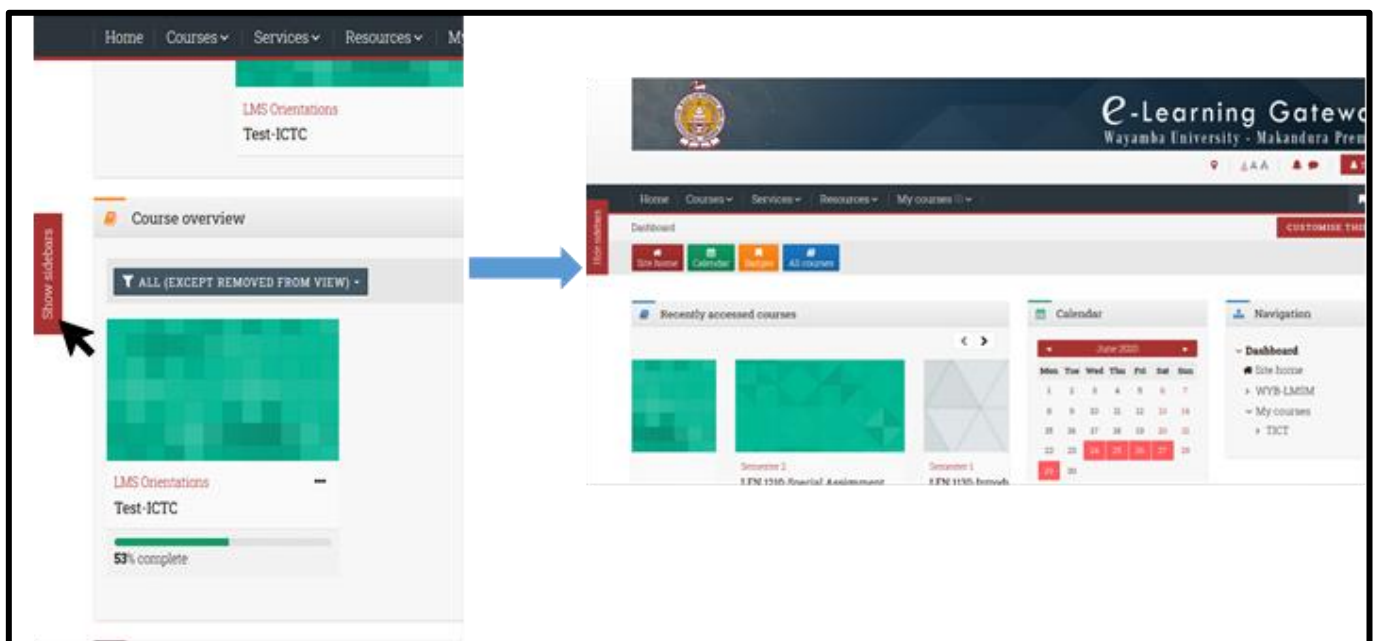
Home Courses Services Resources My

LMS Orientations
Test-ICTC

Course overview

Show sidebars

ALL (EXCEPT REMOVED FROM VIEW)

LMS Orientations
Test-ICTC
53% complete

e-Learning Gatew
Wayamba University - Makandura Prem

Home Courses Services Resources My courses

Hide sidebars

Dashboard

CUSTOMISE THI

Site home Calendar Badges All courses

Recently accessed courses

Semester 2
LEN 1210 Special Assignment

Semester 1
LEN 1130 Introd

Calendar

June 2020

| Mon | Tue | Wed | Thu | Fri | Sat | Sun |
|---|---|---|---|---|---|---|
| 1 | 2 | 3 | 4 | 5 | 6 | 7 |
| 8 | 9 | 10 | 11 | 12 | 13 | 14 |
| 15 | 16 | 17 | 18 | 19 | 20 | 21 |
| 22 | 23 | 24 | 25 | 26 | 27 | 28 |
| 29 | 30 | | | | | |

Navigation
Dashboard
Site home
WYB-LMSM
My courses
TICT